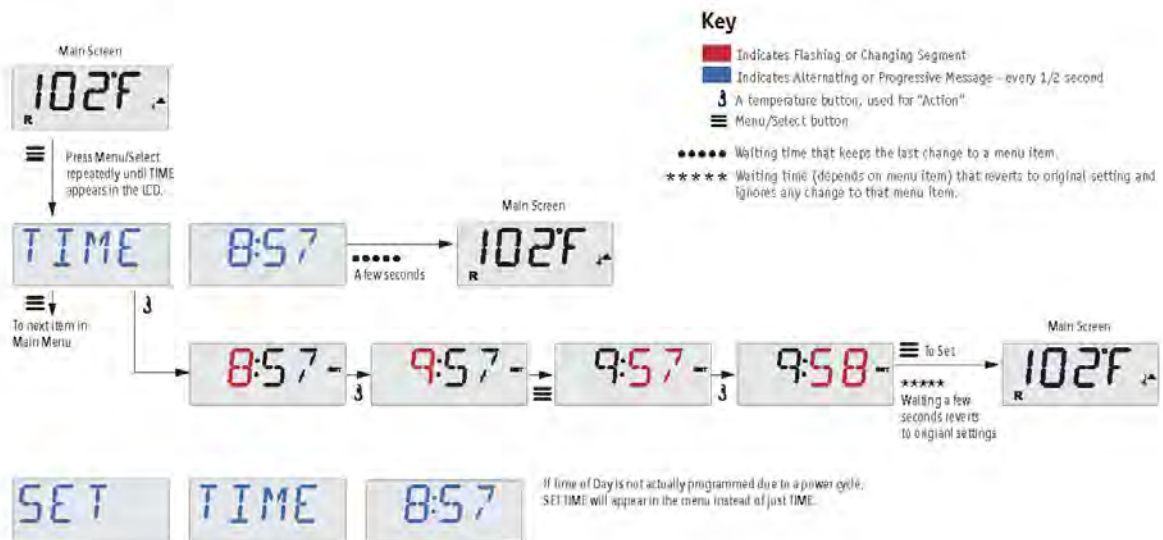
Key

Indicates Flashing or Changing Segment

Indicates Alternating or Progressive Message - every 1/2 second

A temperature button, used for "Action"

Menu/Select button

●●●●● Waiting time that keeps the last change to a menu item.

★★★★★ Waiting time (depends on menu item) that reverts to original setting and ignores any change to that menu item.

Main Screen

102°F

R

Press Menu/Select repeatedly until TIME appears in the LCD.

TIME

8:57

●●●●●
A few seconds

Main Screen

102°F

R

To next item in Main Menu

8:57

9:57

9:57

9:58

To Set

★★★★★
Waiting a few seconds reverts to original settings

Main Screen

102°F

R

SET

TIME

8:57

If Time of Day is not actually programmed due to a power cycle, SET TIME will appear in the menu instead of just TIME.